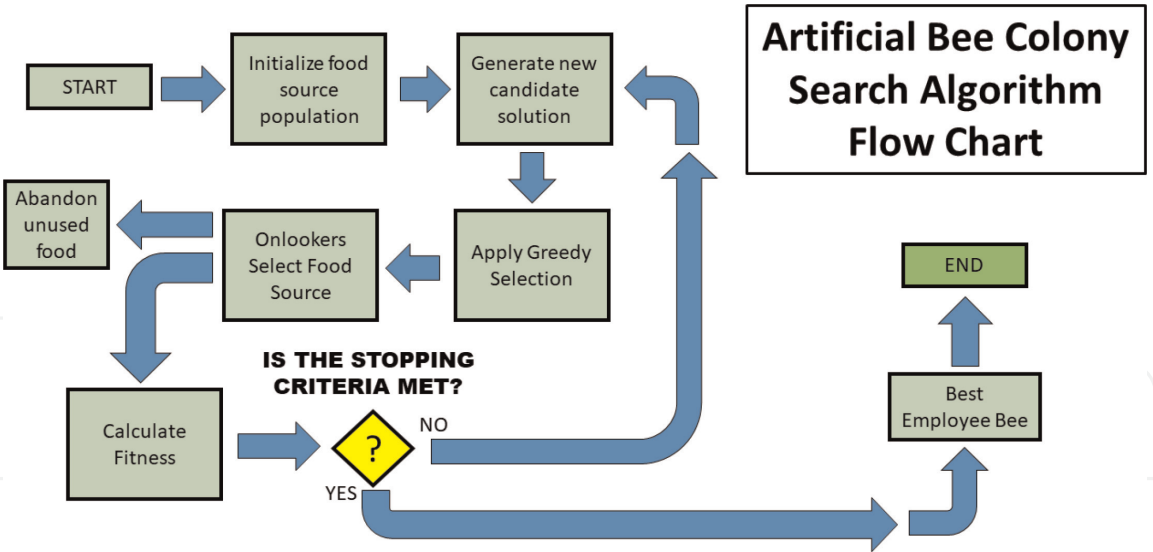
Artificial Bee Colony Search Algorithm Flow Chart

START

Initialize food source population

Generate new candidate solution

Apply Greedy Selection

Onlookers Select Food Source

Abandon unused food

Calculate Fitness

IS THE STOPPING CRITERIA MET?

?

NO

YES

Best Employee Bee

END